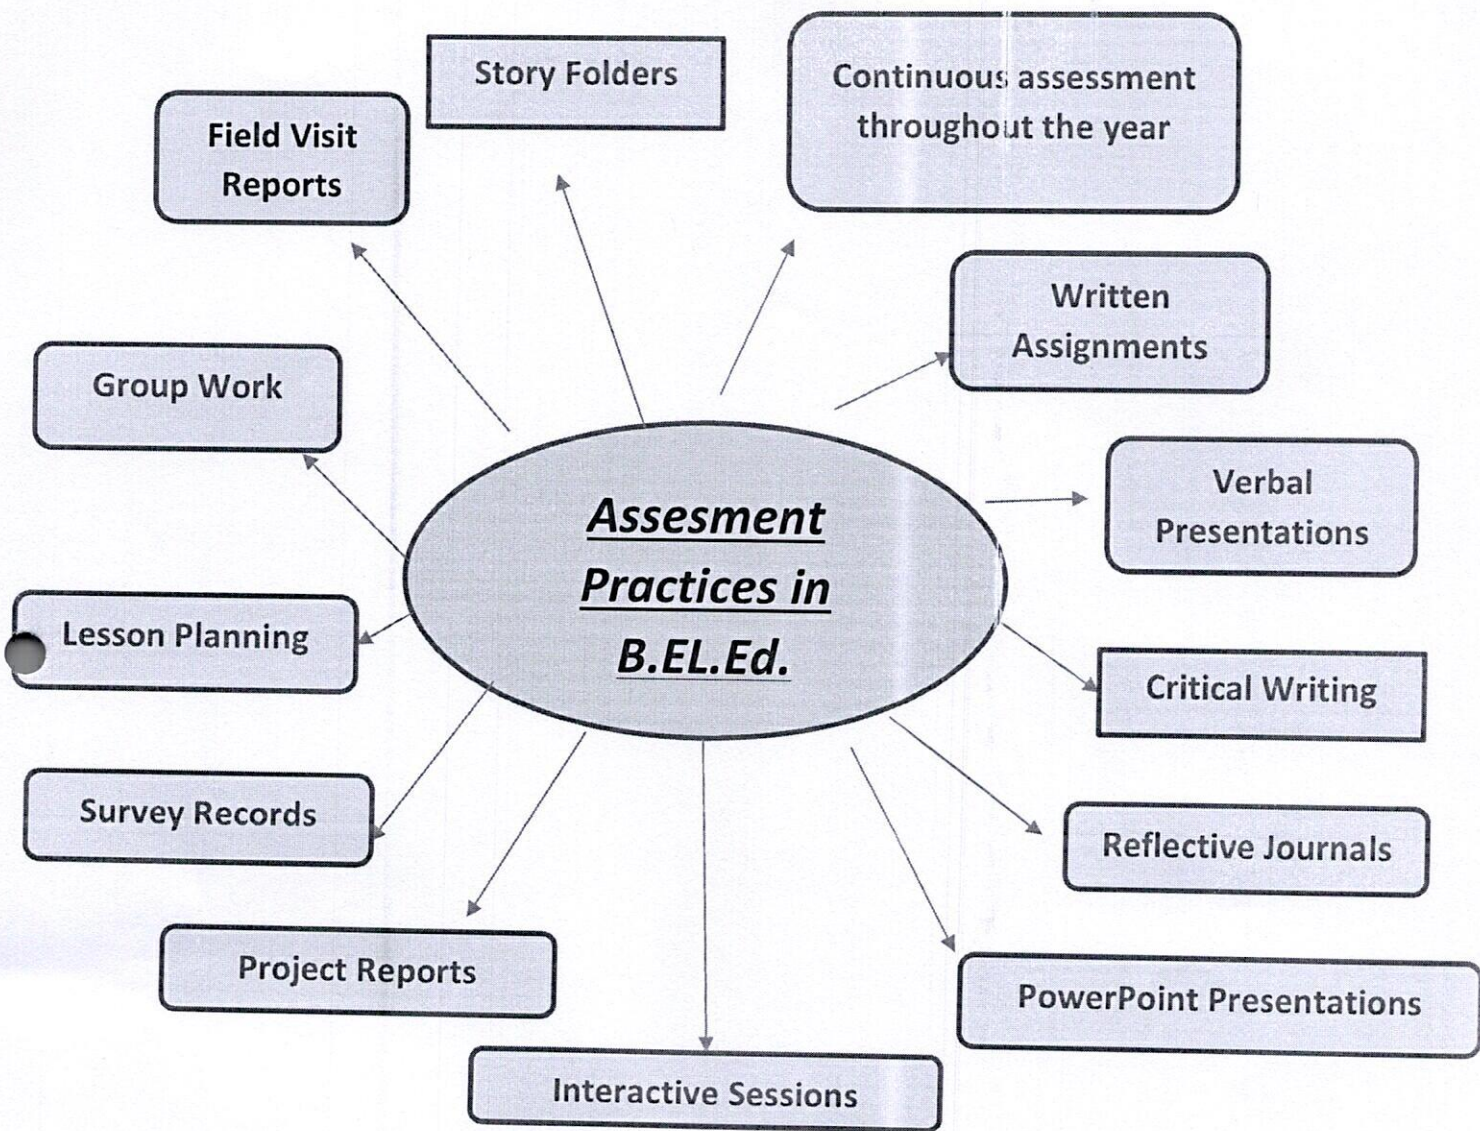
Field Visit Reports

Story Folders

Continuous assessment throughout the year

Written Assignments

Group Work

Verbal Presentations

Assesment Practices in B.EL.Ed.

Lesson Planning

Critical Writing

Survey Records

Reflective Journals

Project Reports

PowerPoint Presentations

Interactive Sessions